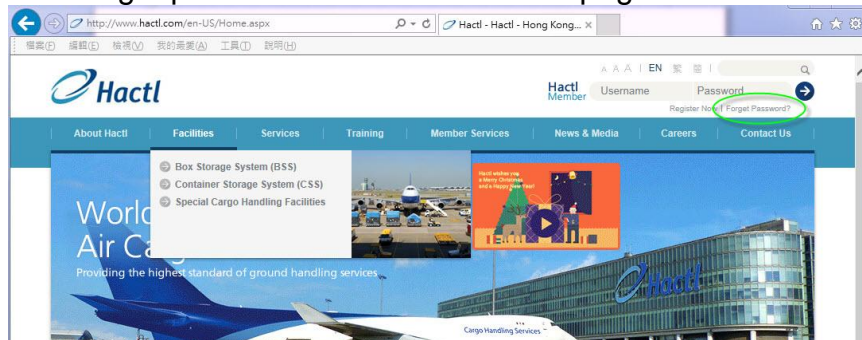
http://www.hactl.com/en-US/Home.aspx

Hactl - Hactl - Hong Kong... ×

檔案(F) 編輯(E) 檢視(V) 我的最愛(A) 工具(T) 說明(H)

Hactl

A A A | EN 繁 简 |

Hactl Member

Username

Password

Register Now | Forget Password?

About Hactl

Facilities

Services

Training

Member Services

News & Media

Careers

Contact Us

Box Storage System (BSS)

Container Storage System (CSS)

Special Cargo Handling Facilities

Hactl wishes you a Merry Christmas and a Happy New Year!

Worl

Air Carg

Providing the highest standard of ground handling services

Hactl

Cargo Handling Services